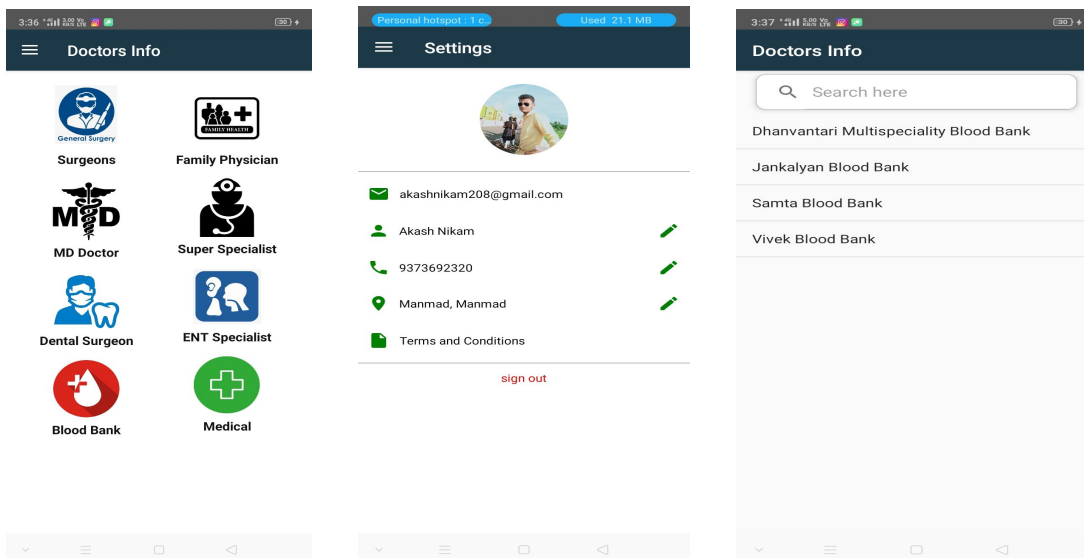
3:36

Doctors Info

General Surgery

Surgeons

FAMILY HEALTH

Family Physician

MD

MD Doctor

Super Specialist

Dental Surgeon

ENT Specialist

Blood Bank

Medical

Personal hotspot : 1 c...

Used 21.1 MB

Settings

akashnikam208@gmail.com

Akash Nikam

9373692320

Manmad, Manmad

Terms and Conditions

sign out

3:37

Doctors Info

Search here

Dhanvantari Multispeciality Blood Bank

Jankalyan Blood Bank

Samta Blood Bank

Vivek Blood Bank